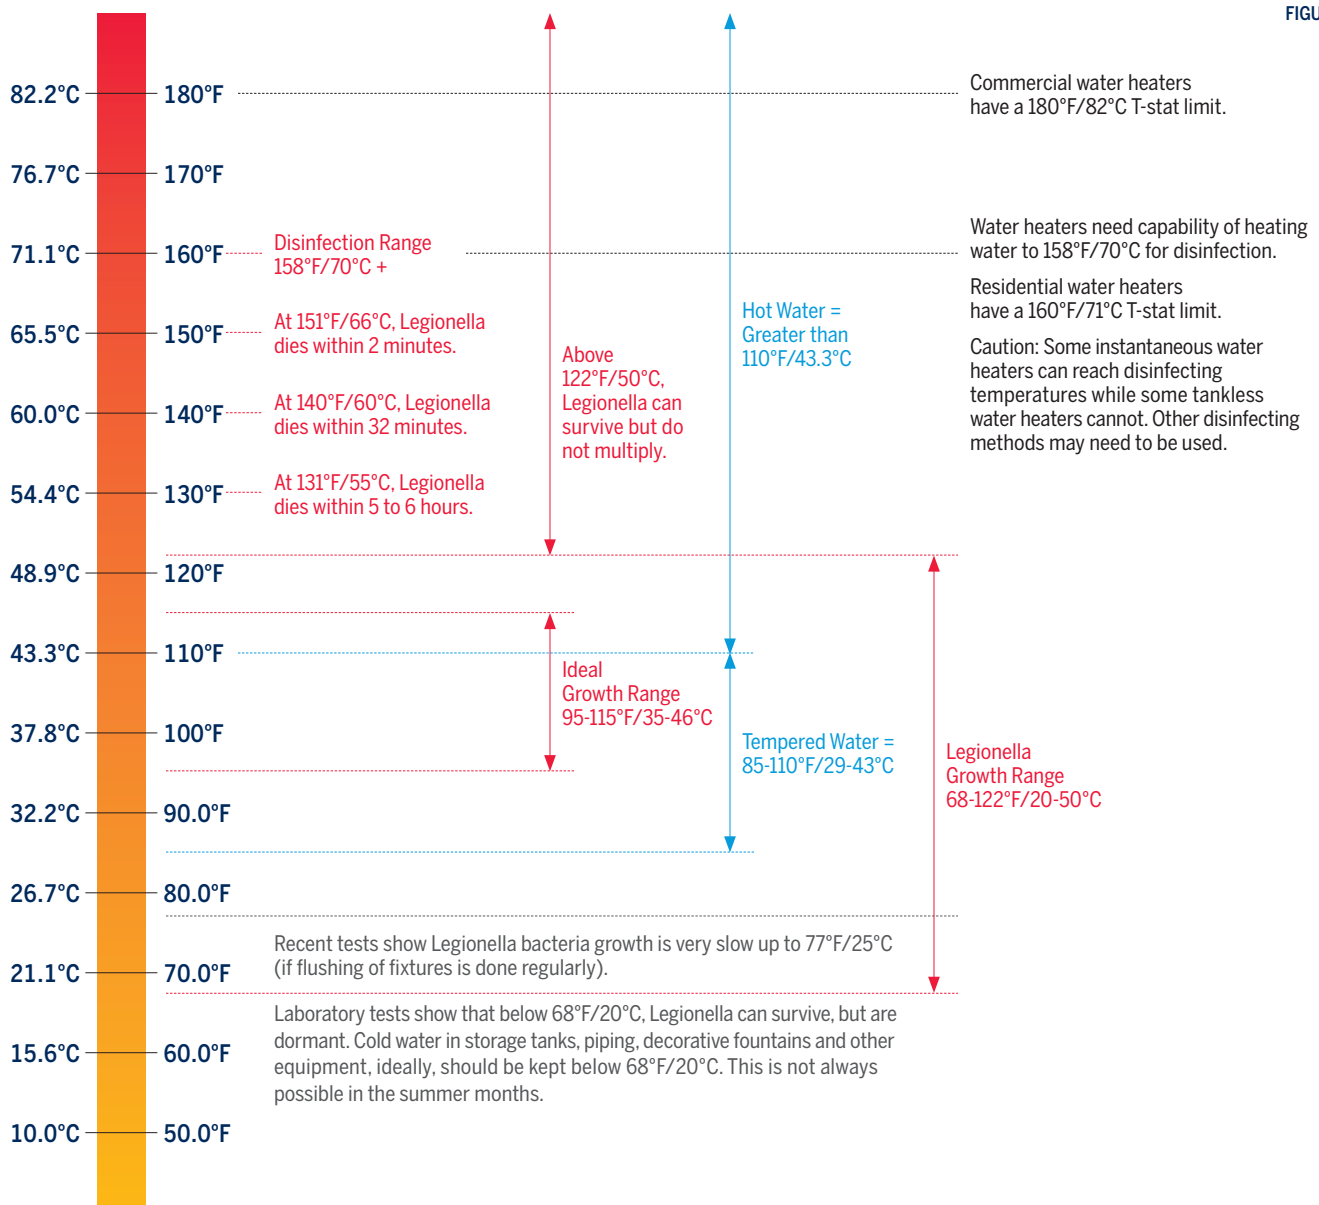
FIGU

82.2°C 180°F

Commercial water heaters have a 180°F/82°C T-stat limit.

76.7°C 170°F

71.1°C 160°F

Disinfection Range 158°F/70°C +

Water heaters need capability of heating water to 158°F/70°C for disinfection.

Residential water heaters have a 160°F/71°C T-stat limit.

65.5°C 150°F

At 151°F/66°C, Legionella dies within 2 minutes.

Hot Water = Greater than 110°F/43.3°C

Caution: Some instantaneous water heaters can reach disinfecting temperatures while some tankless water heaters cannot. Other disinfecting methods may need to be used.

Above 122°F/50°C, Legionella can survive but do not multiply.

60.0°C 140°F

At 140°F/60°C, Legionella dies within 32 minutes.

54.4°C 130°F

At 131°F/55°C, Legionella dies within 5 to 6 hours.

48.9°C 120°F

43.3°C 110°F

Ideal Growth Range 95-115°F/35-46°C

37.8°C 100°F

Tempered Water = 85-110°F/29-43°C

Legionella Growth Range 68-122°F/20-50°C

32.2°C 90.0°F

26.7°C 80.0°F

Recent tests show Legionella bacteria growth is very slow up to 77°F/25°C (if flushing of fixtures is done regularly).

21.1°C 70.0°F

Laboratory tests show that below 68°F/20°C, Legionella can survive, but are dormant. Cold water in storage tanks, piping, decorative fountains and other equipment, ideally, should be kept below 68°F/20°C. This is not always possible in the summer months.

15.6°C 60.0°F

10.0°C 50.0°F